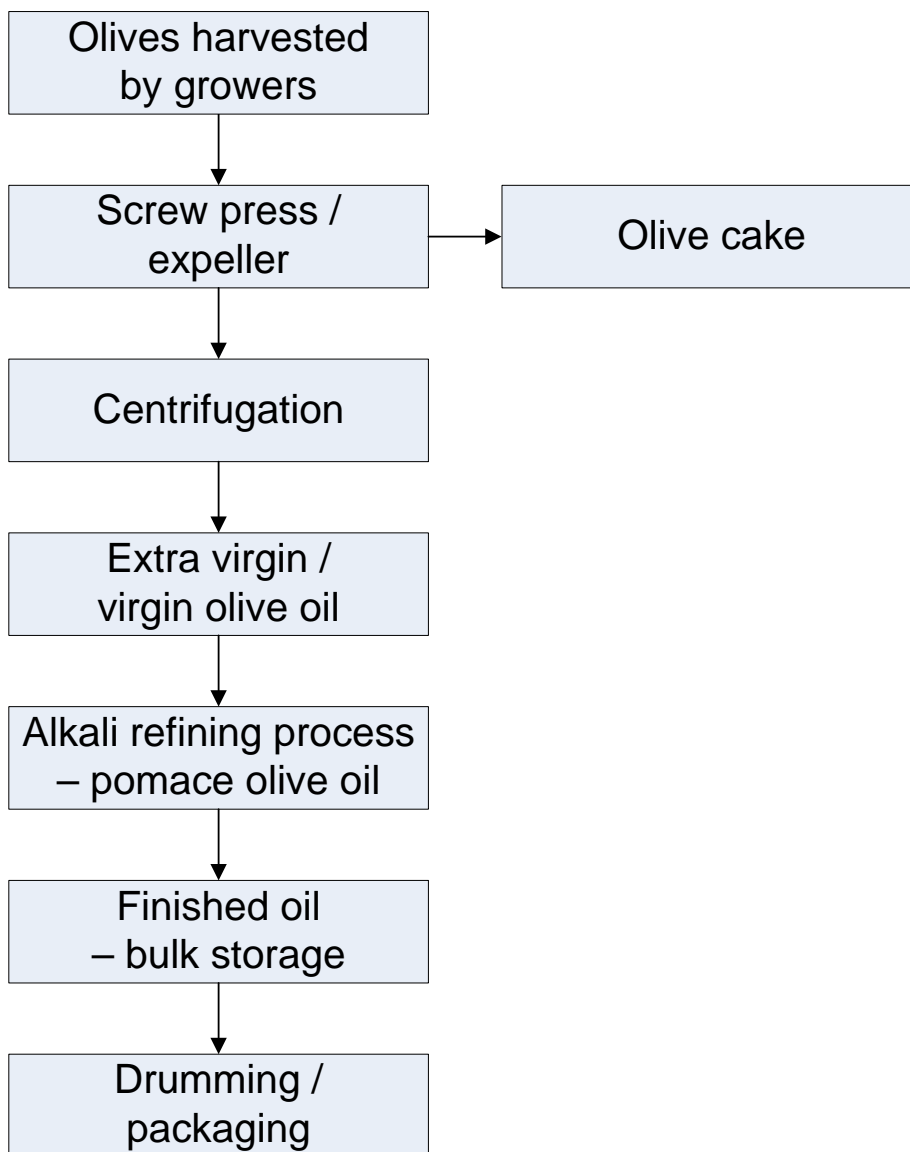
Olives harvested by growers

Screw press / expeller

Olive cake

Centrifugation

Extra virgin / virgin olive oil

Alkali refining process – pomace olive oil

Finished oil – bulk storage

Drumming / packaging